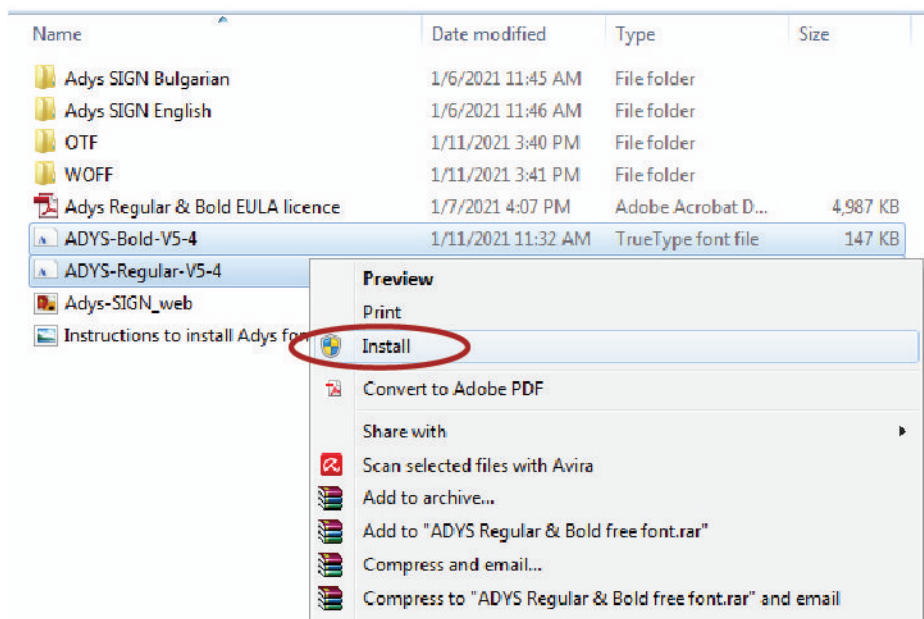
| Name | Date modified | Type | Size |
|---|---|---|---|
| Adys SIGN Bulgarian | 1/6/2021 11:45 AM | File folder | |
| Adys SIGN English | 1/6/2021 11:46 AM | File folder | |
| OTF | 1/11/2021 3:40 PM | File folder | |
| WOFF | 1/11/2021 3:41 PM | File folder | |
| Adys Regular & Bold EULA licence | 1/7/2021 4:07 PM | Adobe Acrobat D... | 4,987 KB |
| ADYS-Bold-V5-4 | 1/11/2021 11:32 AM | TrueType font file | 147 KB |
| ADYS-Regular-V5-4 | | | |
| Adys-SIGN_web | | | |
| Instructions to install Adys fo | | | |

Preview
Print
Install
Convert to Adobe PDF
Share with
Scan selected files with Avira
Add to archive...
Add to "ADYS Regular & Bold free font.rar"
Compress and email...
Compress to "ADYS Regular & Bold free font.rar" and email